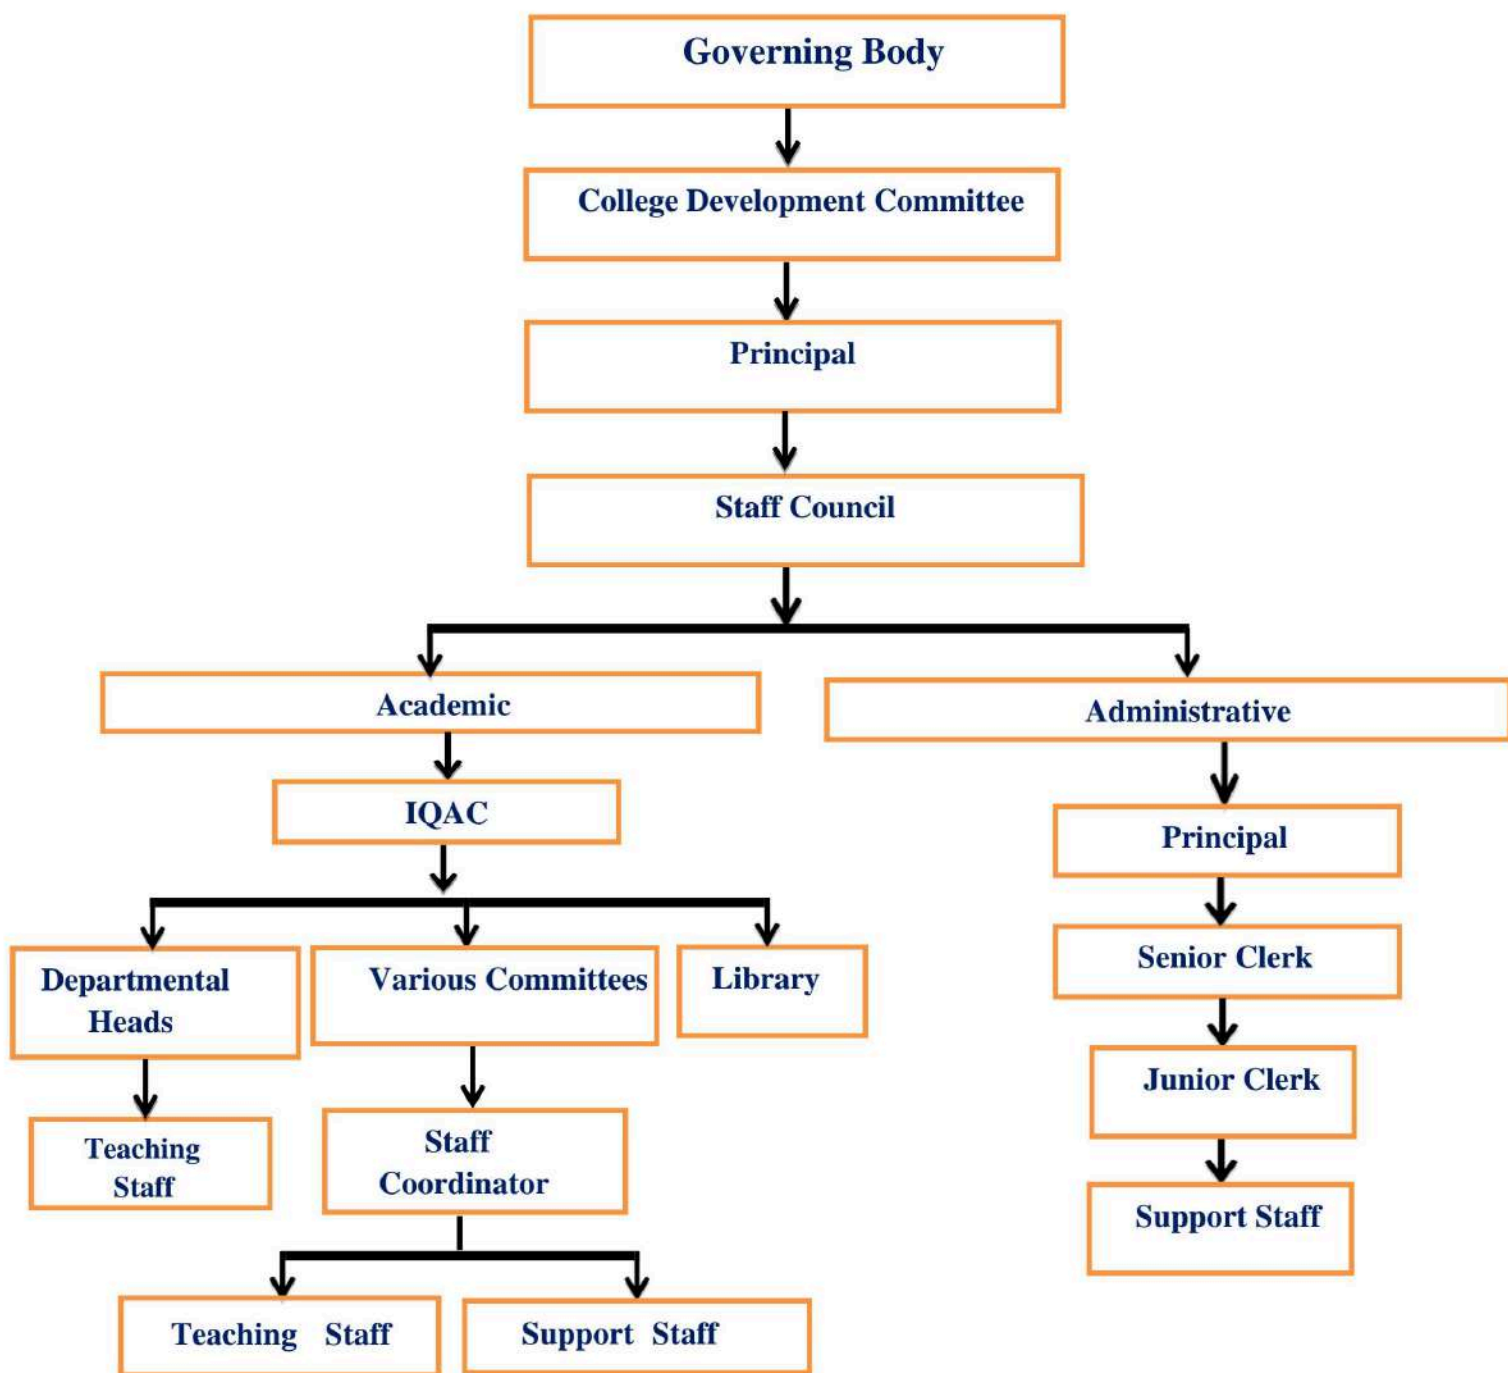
Governing Body

College Development Committee

Principal

Staff Council

Academic

Administrative

IQAC

Principal

Departmental Heads

Various Committees

Library

Senior Clerk

Junior Clerk

Teaching Staff

Staff Coordinator

Support Staff

Teaching Staff

Support Staff